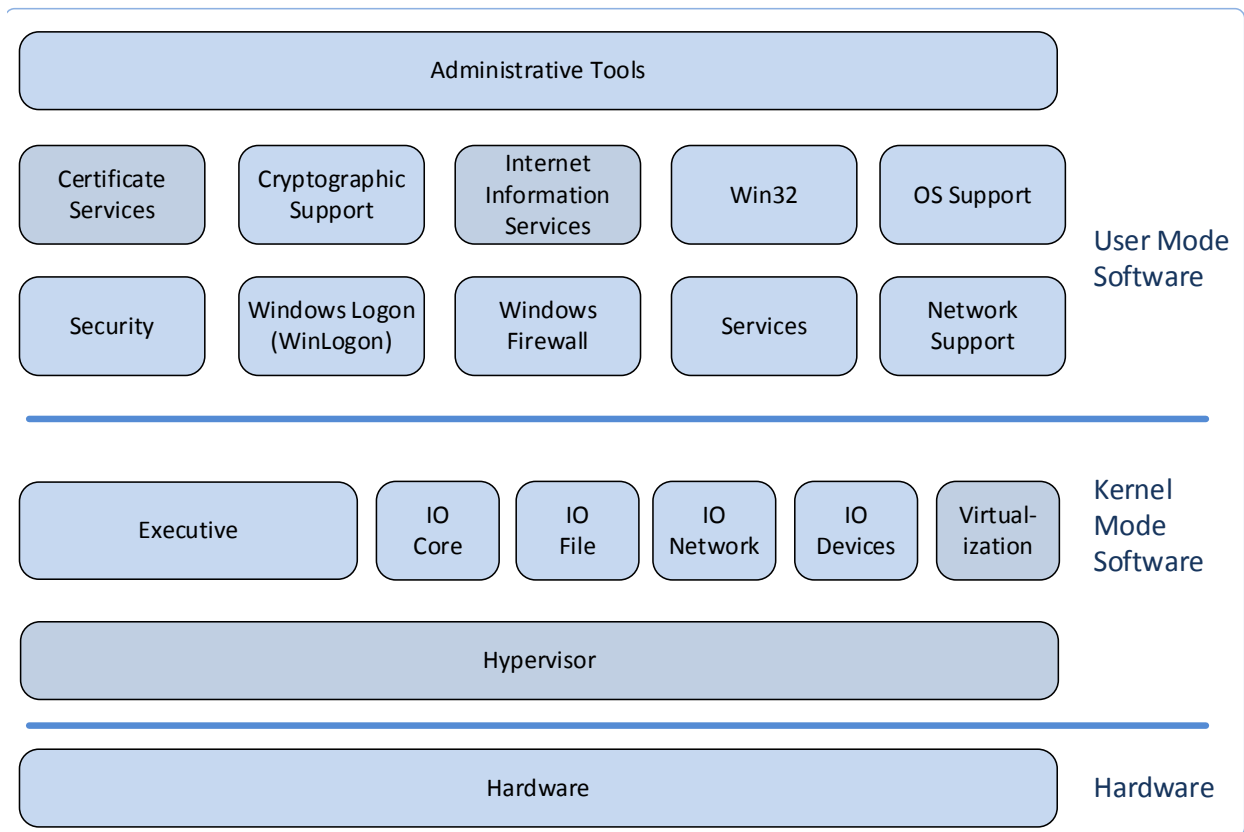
Administrative Tools

Certificate Services

Cryptographic Support

Internet Information Services

Win32

OS Support

User Mode Software

Security

Windows Logon (WinLogon)

Windows Firewall

Services

Network Support

Executive

IO Core

IO File

IO Network

IO Devices

Virtualization

Kernel Mode Software

Hypervisor

Hardware

Hardware